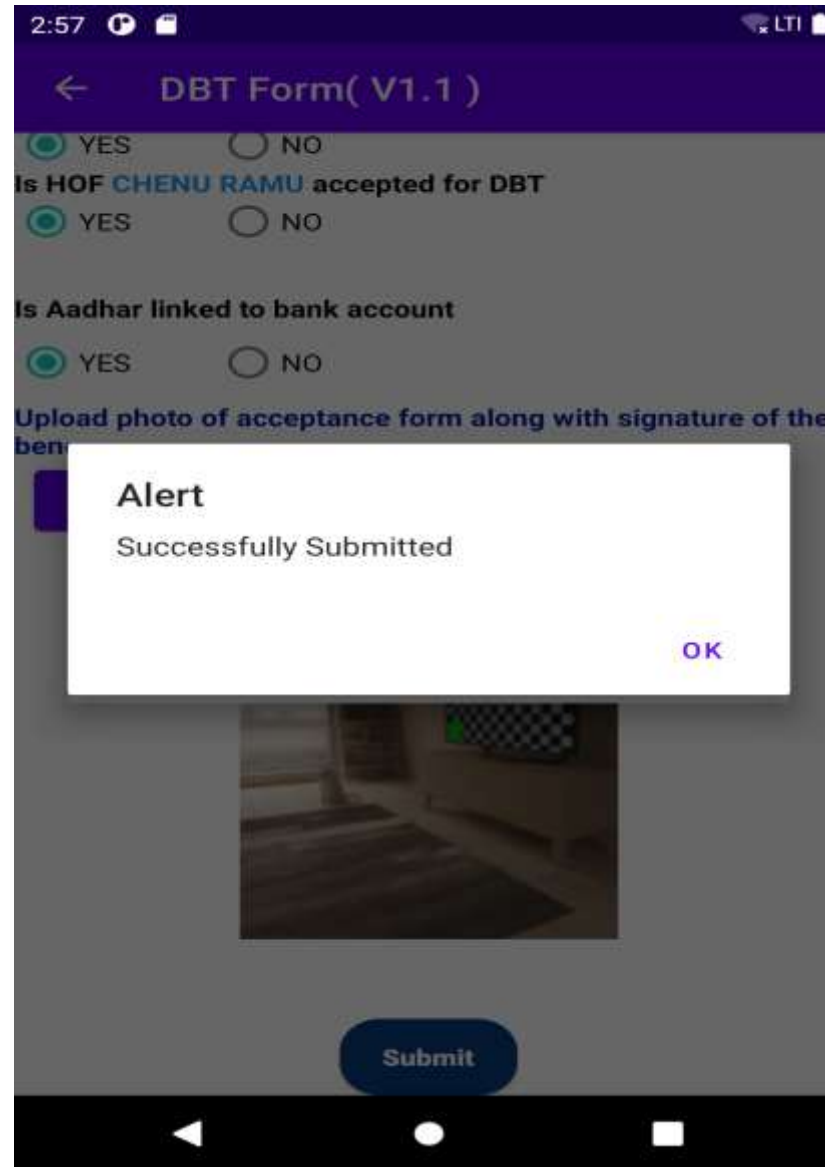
2:57

LTI

← DBT Form( V1.1 )

YES NO

Is HOF CHENU RAMU accepted for DBT

YES NO

Is Aadhar linked to bank account

YES NO

Upload photo of acceptance form along with signature of the ben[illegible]

Alert

Successfully Submitted

OK

Submit